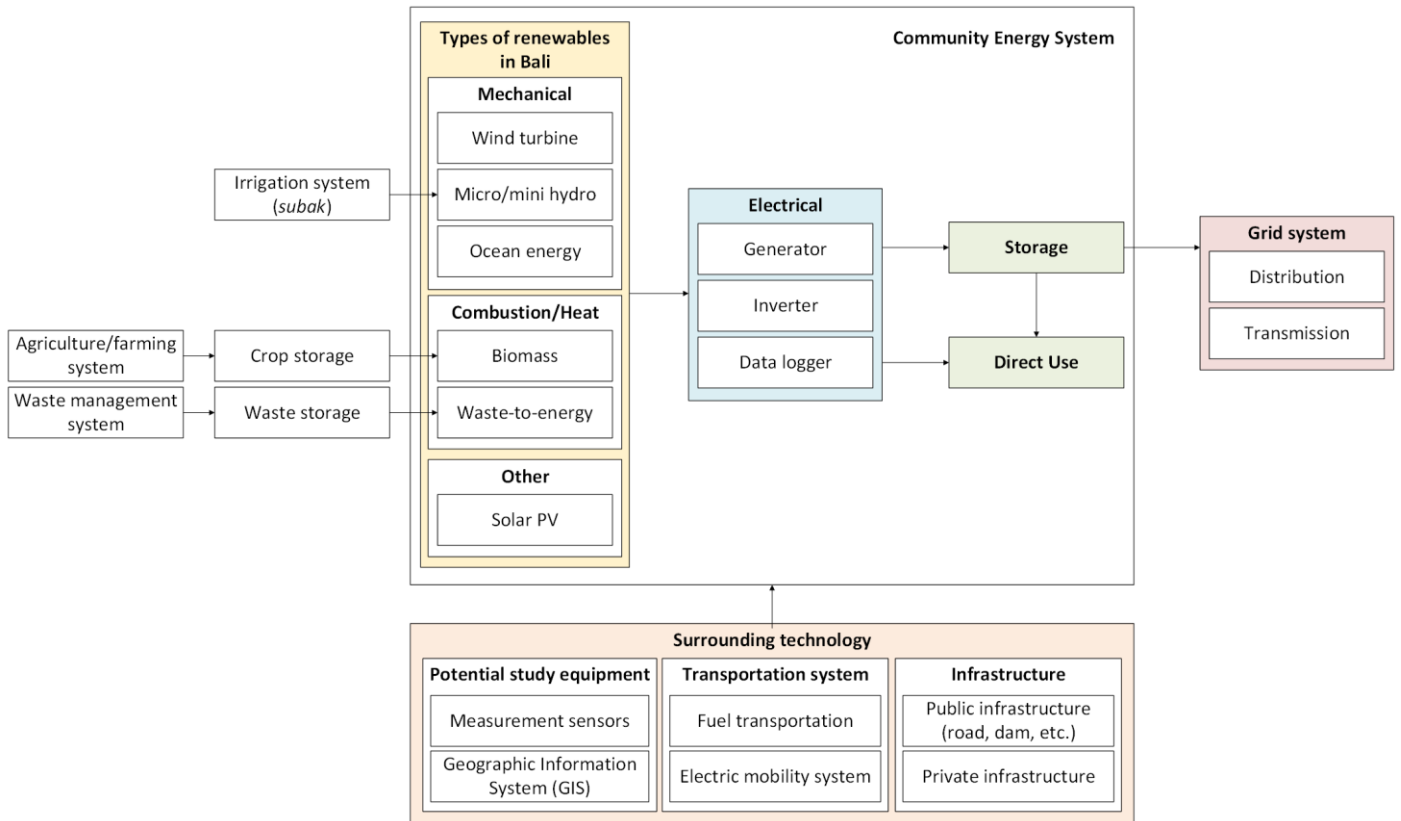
Community Energy System

Types of renewables in Bali

Mechanical

Wind turbine

Micro/mini hydro

Ocean energy

Combustion/Heat

Biomass

Waste-to-energy

Other

Solar PV

Irrigation system (subak)

Agriculture/farming system

Crop storage

Waste management system

Waste storage

Electrical

Generator

Inverter

Data logger

Storage

Direct Use

Grid system

Distribution

Transmission

Surrounding technology

Potential study equipment

Measurement sensors

Geographic Information System (GIS)

Transportation system

Fuel transportation

Electric mobility system

Infrastructure

Public infrastructure (road, dam, etc.)

Private infrastructure